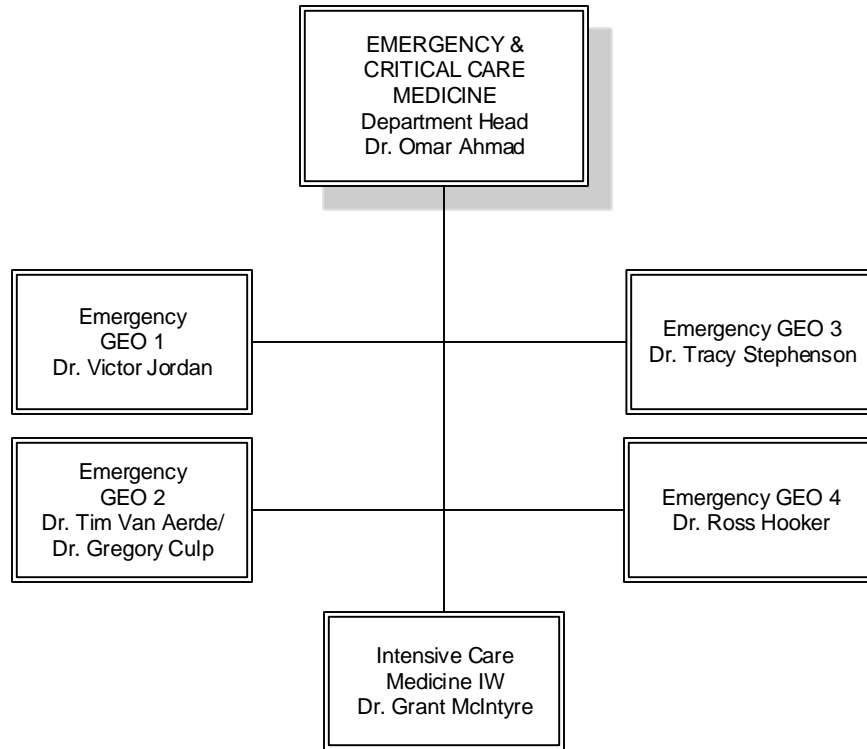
EMERGENCY & CRITICAL CARE MEDICINE
Department Head
Dr. Omar Ahmad

Emergency GEO 1
Dr. Victor Jordan

Emergency GEO 3
Dr. Tracy Stephenson

Emergency GEO 2
Dr. Tim Van Aerde/
Dr. Gregory Culp

Emergency GEO 4
Dr. Ross Hooker

Intensive Care Medicine IW
Dr. Grant McIntyre